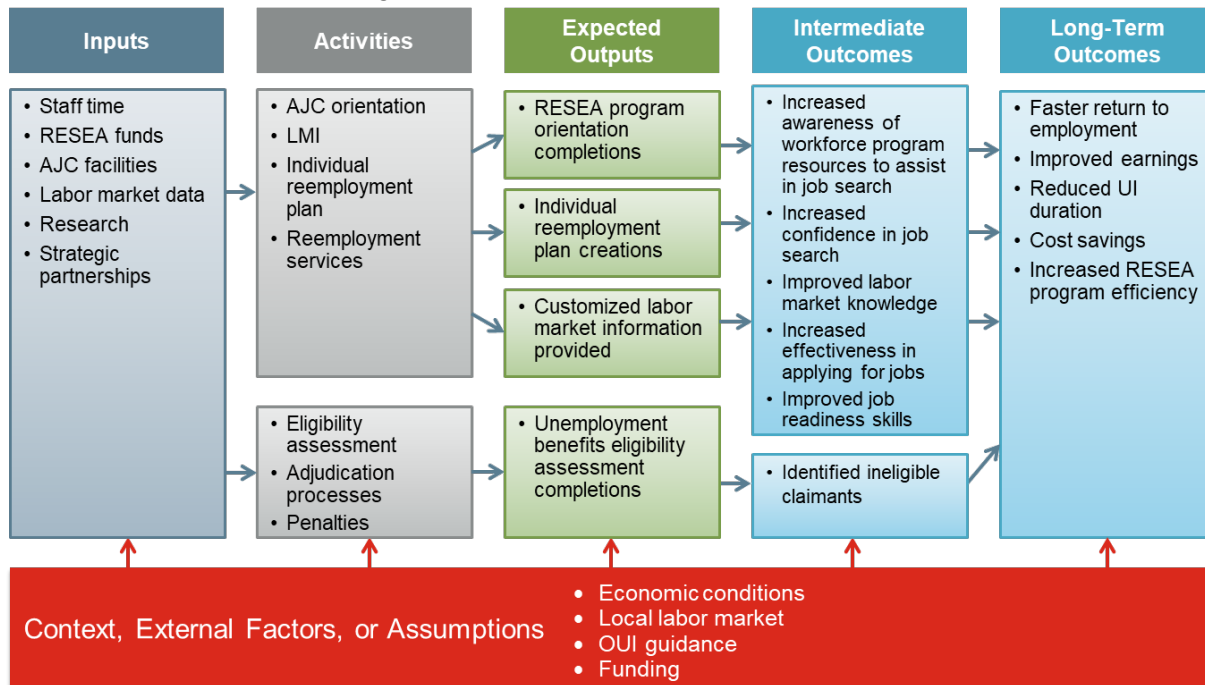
Inputs

- Staff time
- RESEA funds
- AJC facilities
- Labor market data
- Research
- Strategic partnerships

Activities

- AJC orientation
- LMI
- Individual reemployment plan
- Reemployment services

- Eligibility assessment
- Adjudication processes
- Penalties

Expected Outputs

- RESEA program orientation completions

- Individual reemployment plan creations

- Customized labor market information provided

- Unemployment benefits eligibility assessment completions

Intermediate Outcomes

- Increased awareness of workforce program resources to assist in job search
- Increased confidence in job search
- Improved labor market knowledge
- Increased effectiveness in applying for jobs
- Improved job readiness skills

- Identified ineligible claimants

Long-Term Outcomes

- Faster return to employment
- Improved earnings
- Reduced UI duration
- Cost savings
- Increased RESEA program efficiency

Context, External Factors, or Assumptions

- Economic conditions
- Local labor market
- OUI guidance
- Funding